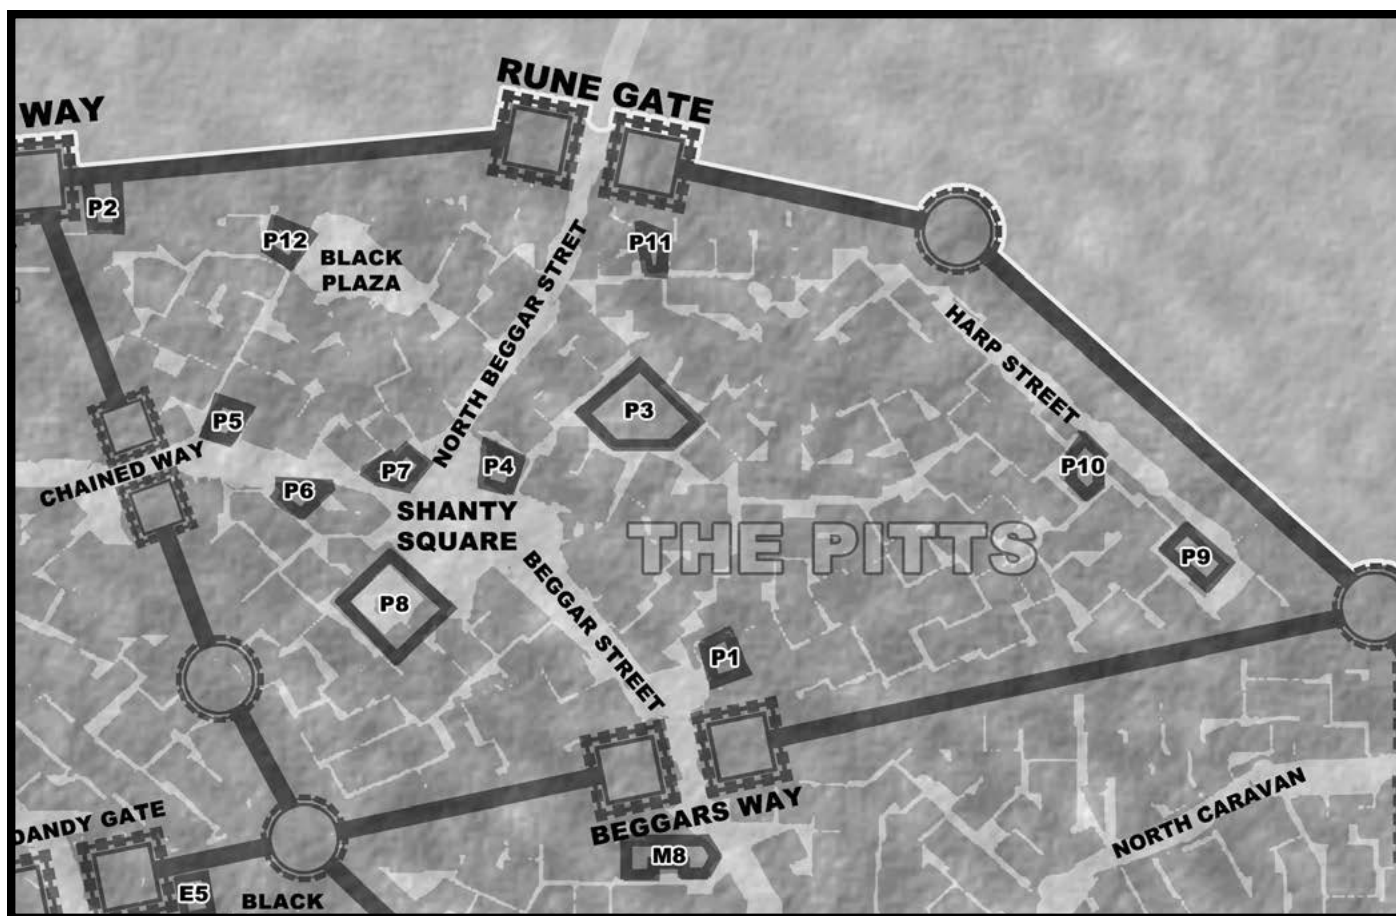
WAY

RUNE GATE

P2

P12

BLACK PLAZA

NORTH BEGGAR STRET

P11

HARP STREET

P3

P5

CHAINED WAY

P7

P4

P10

P6

SHANTY SQUARE

THE PITTS

BEGGAR STREET

P9

P8

P1

DANDY GATE

BEGGARS WAY

NORTH CARAVAN

M8

E5

BLACK